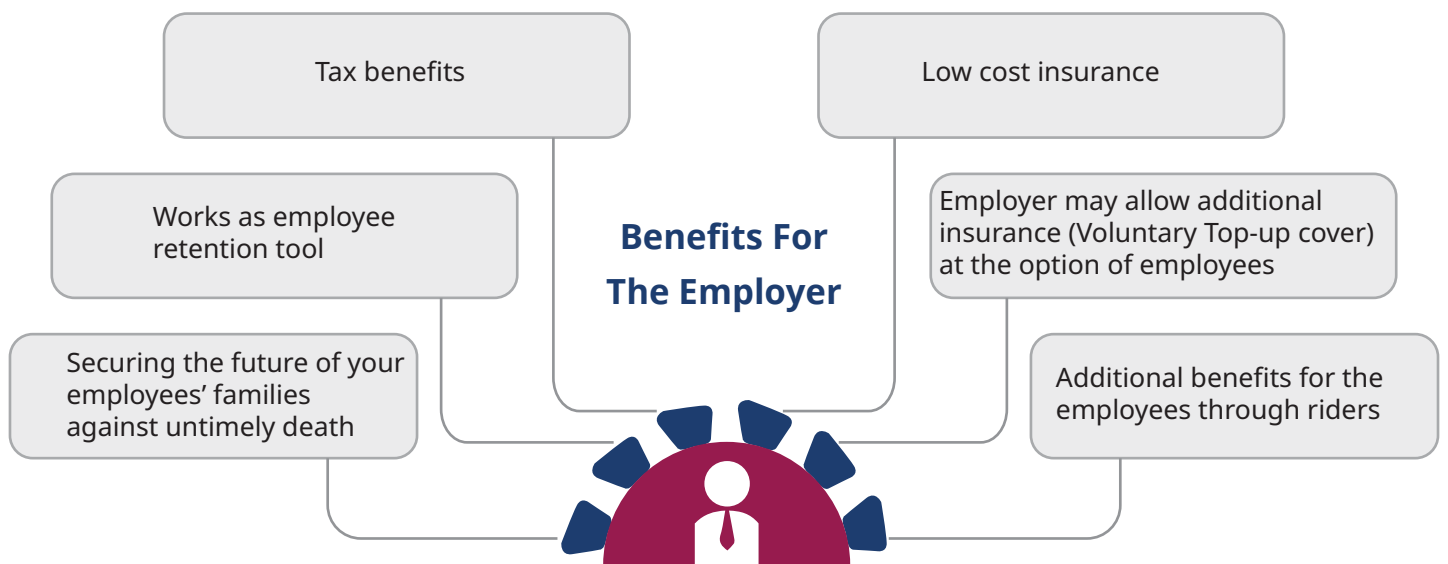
Tax benefits

Low cost insurance

Works as employee retention tool

Benefits For The Employer

Employer may allow additional insurance (Voluntary Top-up cover) at the option of employees

Securing the future of your employees' families against untimely death

Additional benefits for the employees through riders